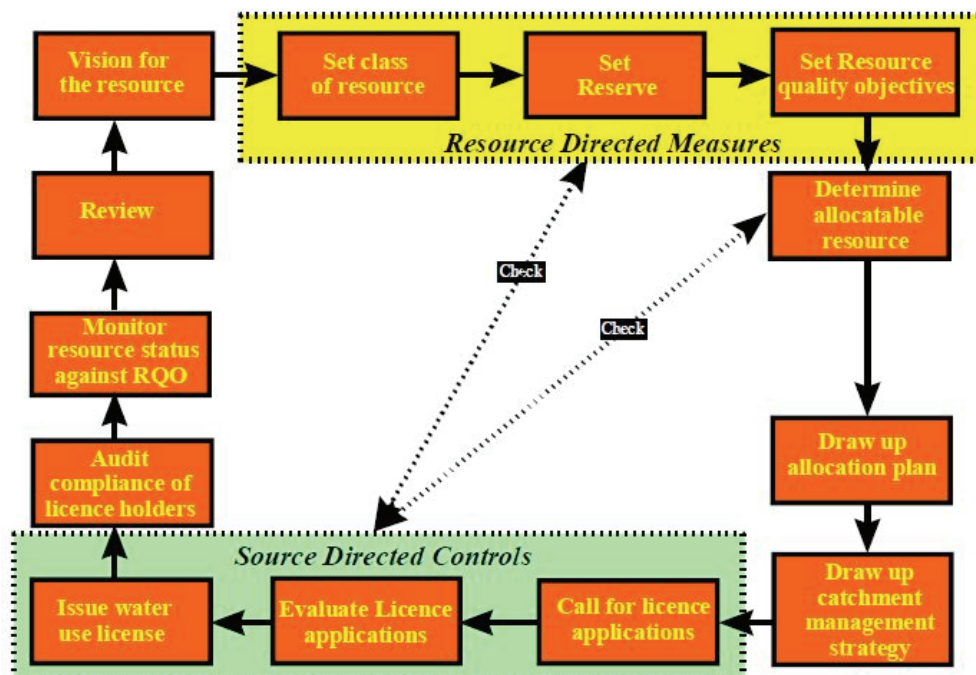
Vision for the resource

Set class of resource

Set Reserve

Set Resource quality objectives

Resource Directed Measures

Determine allocatable resource

Review

Check

Check

Monitor resource status against RQO

Draw up allocation plan

Audit compliance of licence holders

Source Directed Controls

Draw up catchment management strategy

Issue water use license

Evaluate Licence applications

Call for licence applications